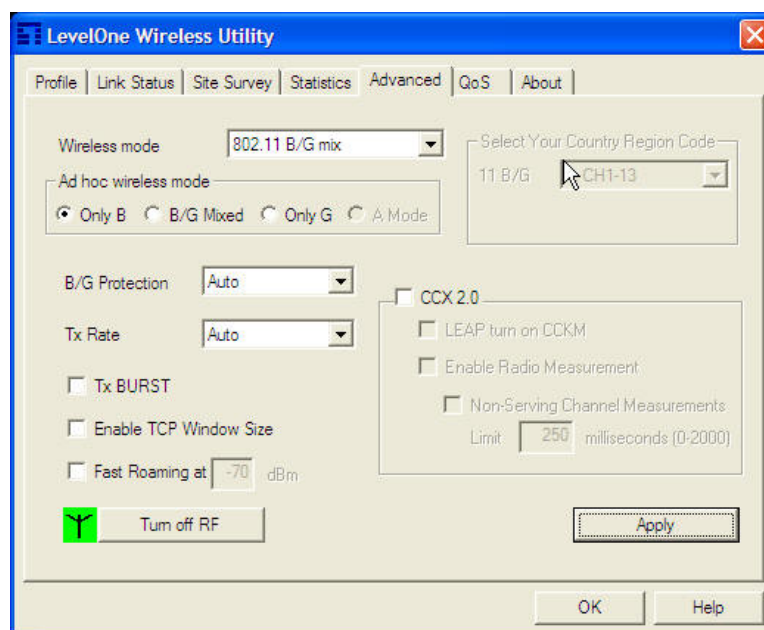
LevelOne Wireless Utility

Profile | Link Status | Site Survey | Statistics | Advanced | QoS | About

Wireless mode 802.11 B/G mix

Select Your Country Region Code

11 B/G CH1-13

Ad hoc wireless mode

Only B B/G Mixed Only G A Mode

B/G Protection Auto

Tx Rate Auto

Tx BURST

Enable TCP Window Size

Fast Roaming at -70 dBm

CCX 2.0

LEAP turn on CCKM

Enable Radio Measurement

Non-Serving Channel Measurements

Limit 250 milliseconds (0-2000)

Turn off RF

Apply

OK Help